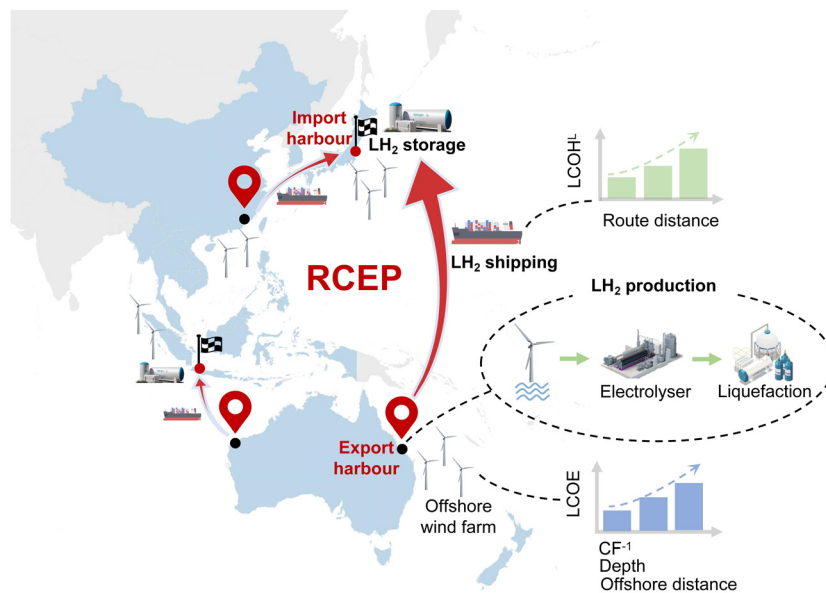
Import harbour

$LH_2$ storage

$LCOH^L$

Route distance

RCEP

$LH_2$ shipping

$LH_2$ production

Electrolyser

Liquefaction

Export harbour

Offshore wind farm

LCOE

$CF^{-1}$
Depth
Offshore distance